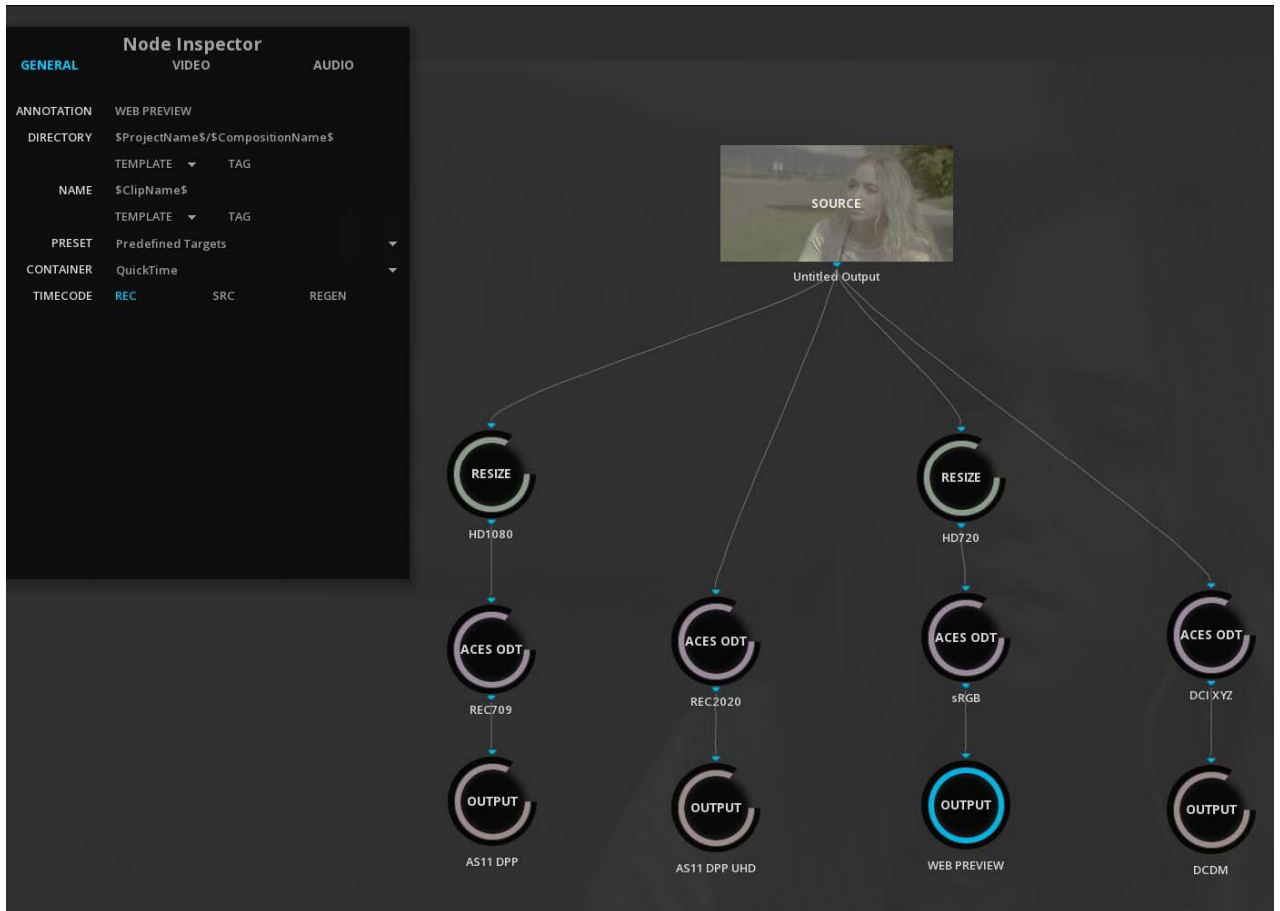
Node Inspector
GENERAL VIDEO AUDIO

ANNOTATION WEB PREVIEW
DIRECTORY \$ProjectName\$/\$CompositionName\$
TEMPLATE TAG
NAME \$ClipName\$
TEMPLATE TAG
PRESET Predefined Targets
CONTAINER QuickTime
TIMECODE REC SRC REGEN

SOURCE
Untitled Output

RESIZE
HD1080

RESIZE
HD720

ACES ODT
REC709

ACES ODT
REC2020

ACES ODT
sRGB

ACES ODT
DCI XYZ

OUTPUT
AS11 DPP

OUTPUT
AS11 DPP UHD

OUTPUT
WEB PREVIEW

OUTPUT
DCDM